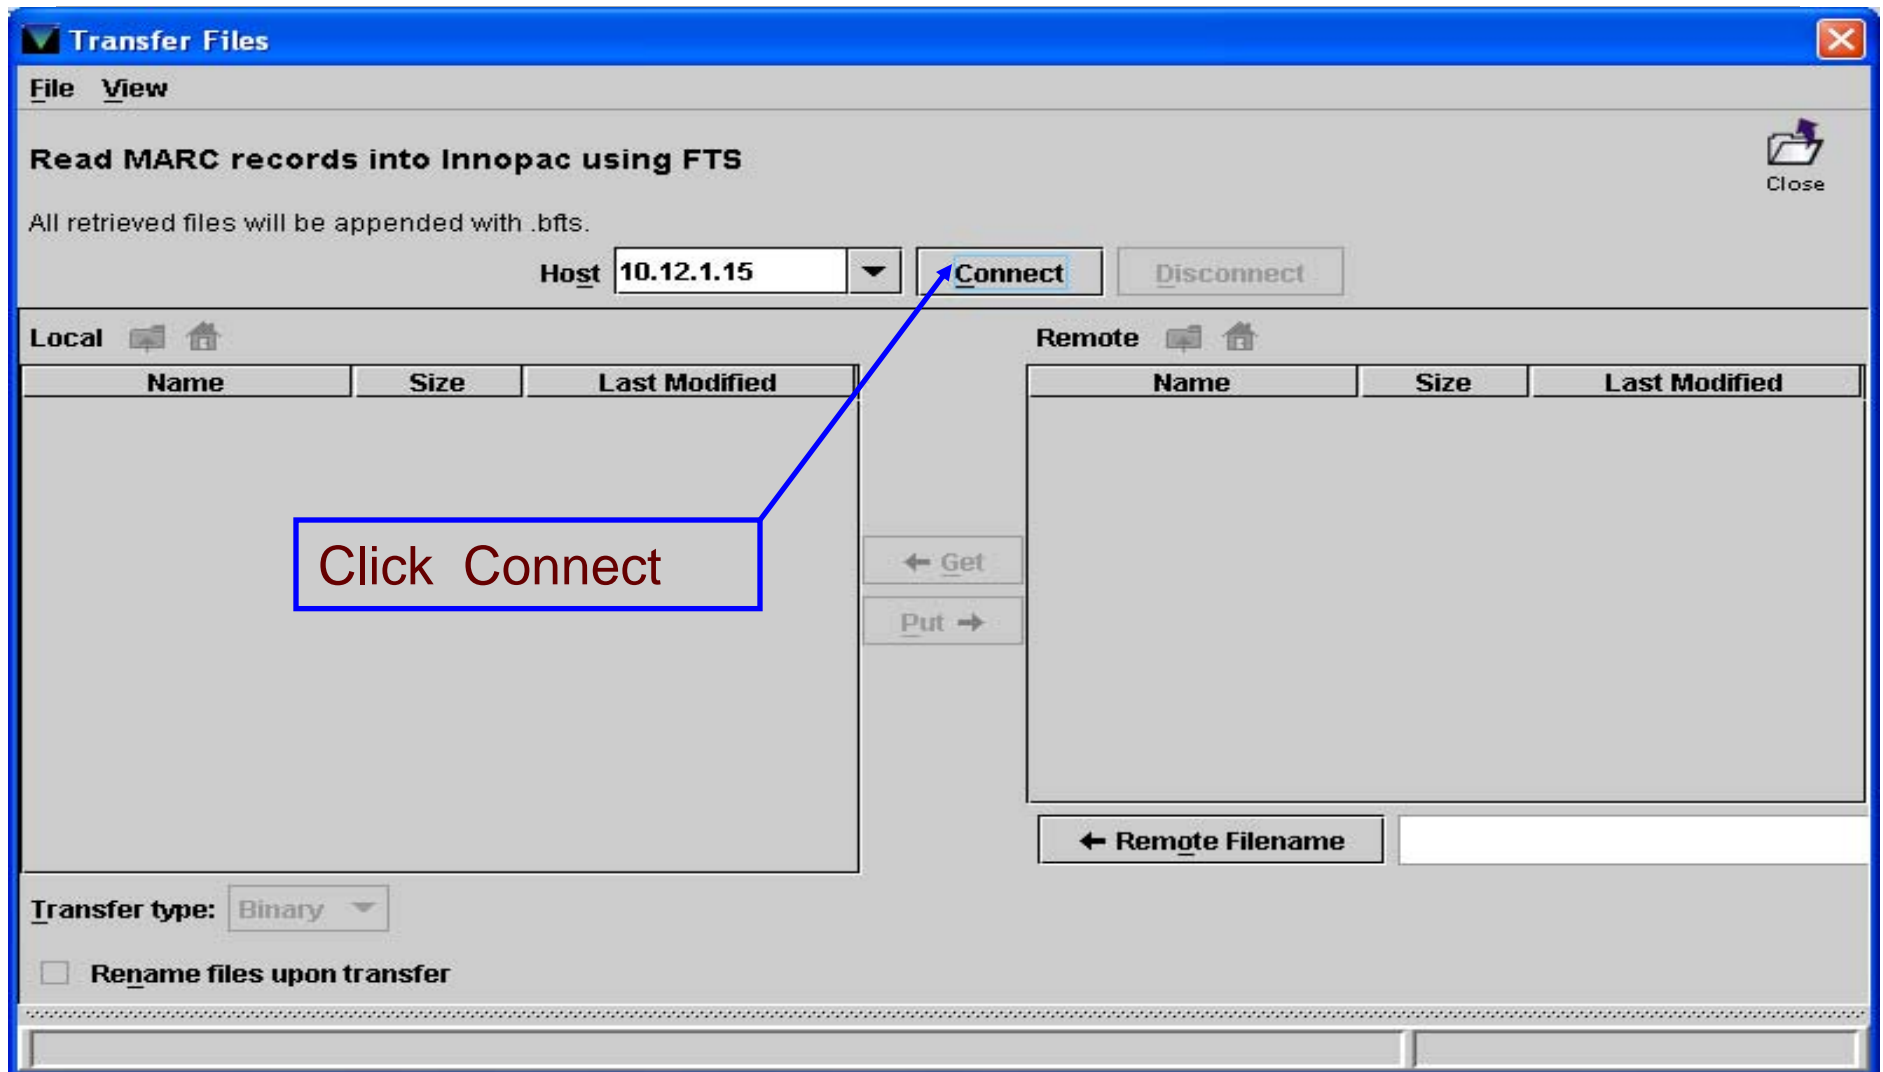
Transfer Files

File View

Read MARC records into Innopac using FTS

Close

All retrieved files will be appended with .bfts.

Host 10.12.1.15 Connect Disconnect

Local

| Name | Size | Last Modified |
|---|---|---|

Remote

| Name | Size | Last Modified |
|---|---|---|

Click Connect

Get

Put

Remote Filename

Transfer type: Binary

Rename files upon transfer